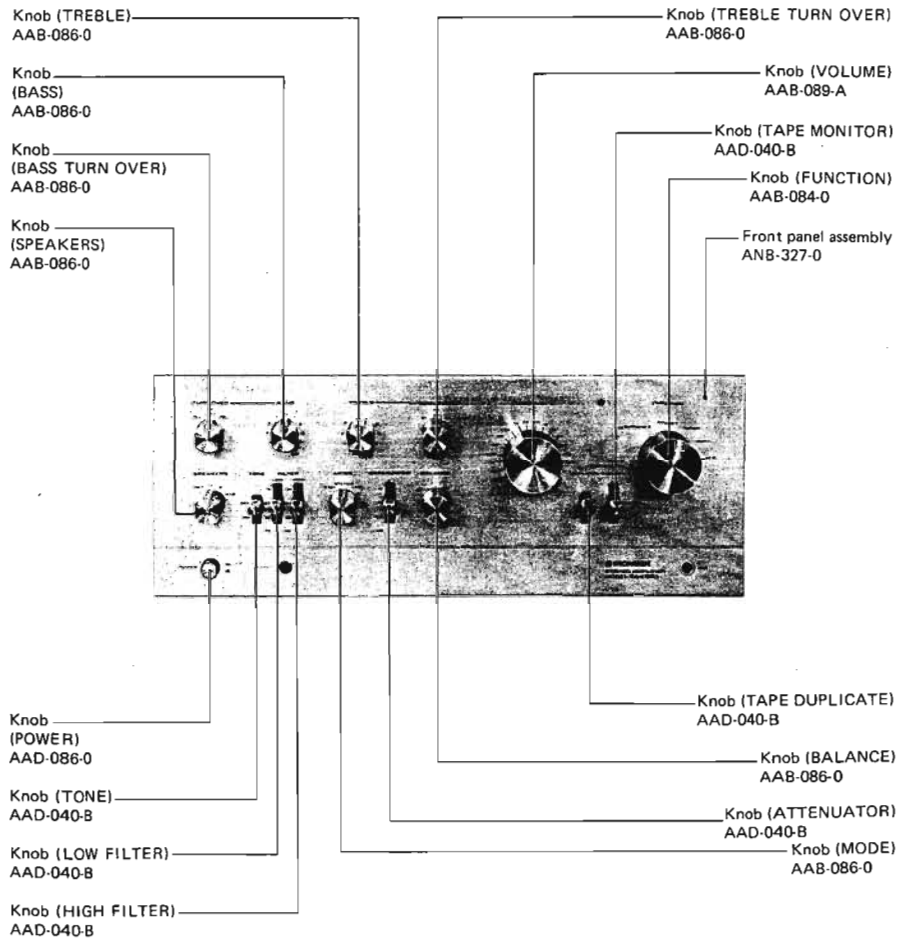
Knob (TREBLE)
AAB-086-0

Knob
(BASS)
AAB-086-0

Knob
(BASS TURN OVER)
AAB-086-0

Knob
(SPEAKERS)
AAB-086-0

Knob (TREBLE TURN OVER)
AAB-086-0

Knob (VOLUME)
AAB-089-A

Knob (TAPE MONITOR)
AAD-040-B

Knob (FUNCTION)
AAB-084-0

Front panel assembly
ANB-327-0

Knob
(POWER)
AAD-086-0

Knob (TONE)
AAD-040-B

Knob (LOW FILTER)
AAD-040-B

Knob (HIGH FILTER)
AAD-040-B

Knob (TAPE DUPLICATE)
AAD-040-B

Knob (BALANCE)
AAB-086-0

Knob (ATTENUATOR)
AAD-040-B

Knob (MODE)
AAB-086-0